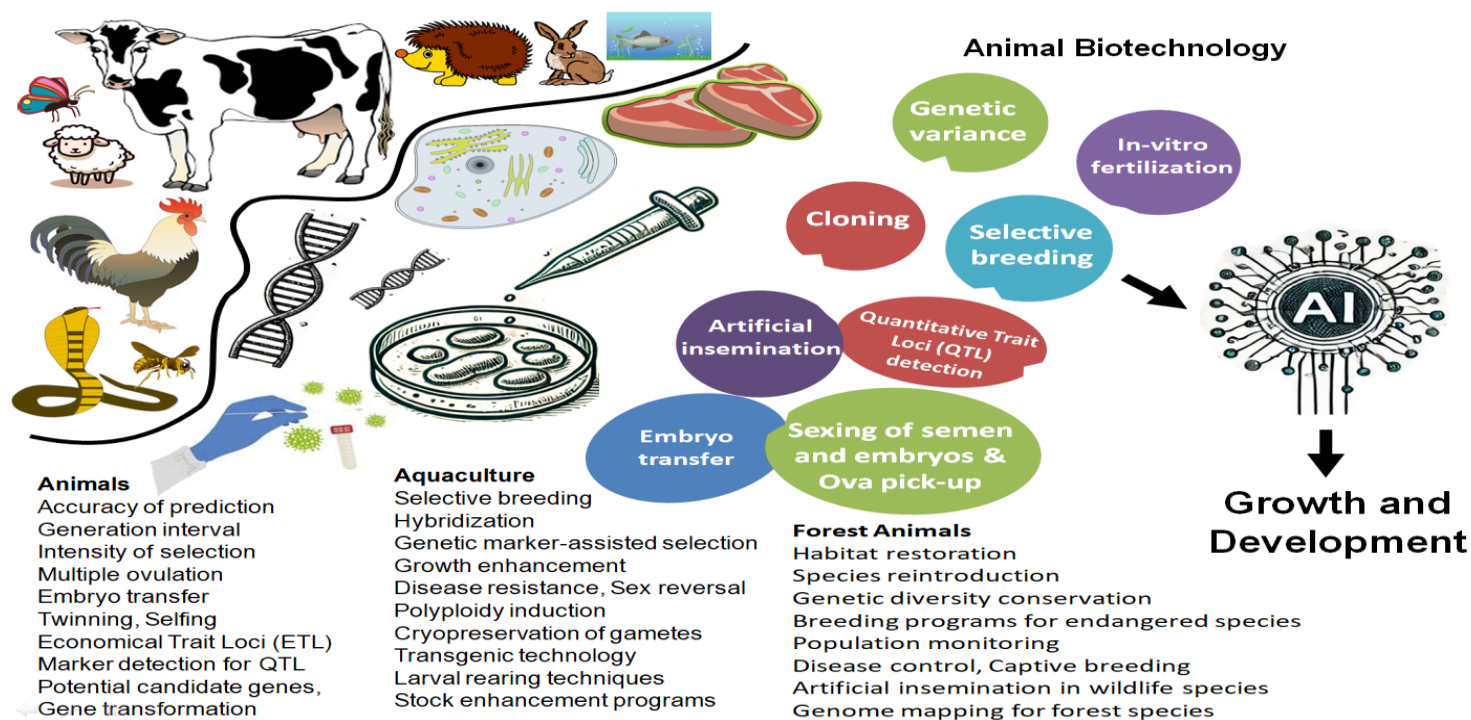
Animal Biotechnology

Genetic variance

In-vitro fertilization

Cloning

Selective breeding

Artificial insemination

Quantitative Trait Loci (QTL) detection

Embryo transfer

Sexing of semen and embryos & Ova pick-up

AI

Growth and Development

Animals
Accuracy of prediction
Generation interval
Intensity of selection
Multiple ovulation
Embryo transfer
Twinning, Selfing
Economical Trait Loci (ETL)
Marker detection for QTL
Potential candidate genes,
Gene transformation

Aquaculture
Selective breeding
Hybridization
Genetic marker-assisted selection
Growth enhancement
Disease resistance, Sex reversal
Polyploidy induction
Cryopreservation of gametes
Transgenic technology
Larval rearing techniques
Stock enhancement programs

Forest Animals
Habitat restoration
Species reintroduction
Genetic diversity conservation
Breeding programs for endangered species
Population monitoring
Disease control, Captive breeding
Artificial insemination in wildlife species
Genome mapping for forest species